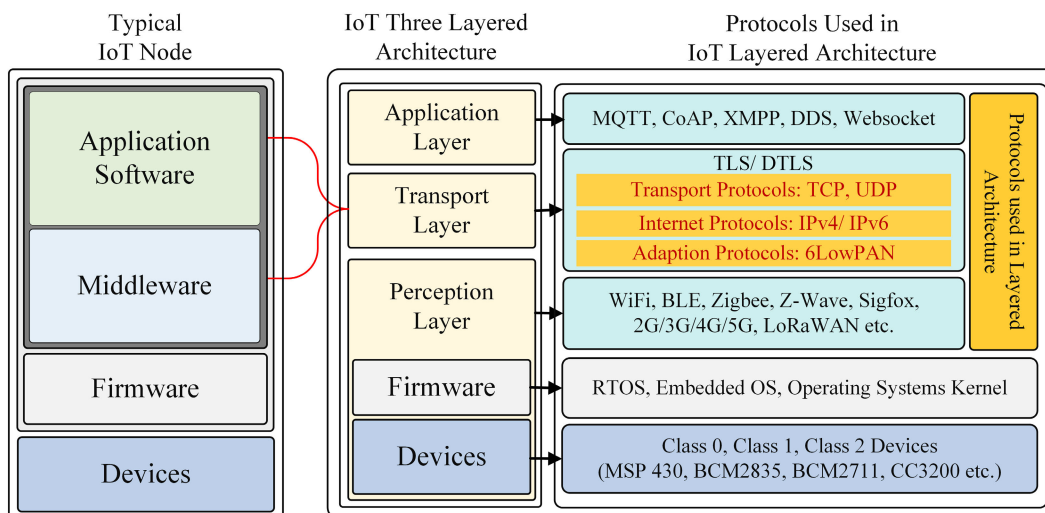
Typical IoT Node

Application Software

Middleware

Firmware

Devices

IoT Three Layered Architecture

Application Layer

Transport Layer

Perception Layer

Firmware

Devices

Protocols Used in IoT Layered Architecture

MQTT, CoAP, XMPP, DDS, Websocket

TLS/ DTLS

Transport Protocols: TCP, UDP

Internet Protocols: IPv4/ IPv6

Adaption Protocols: 6LowPAN

WiFi, BLE, Zigbee, Z-Wave, Sigfox, 2G/3G/4G/5G, LoRaWAN etc.

RTOS, Embedded OS, Operating Systems Kernel

Class 0, Class 1, Class 2 Devices (MSP 430, BCM2835, BCM2711, CC3200 etc.)

Protocols used in Layered Architecture